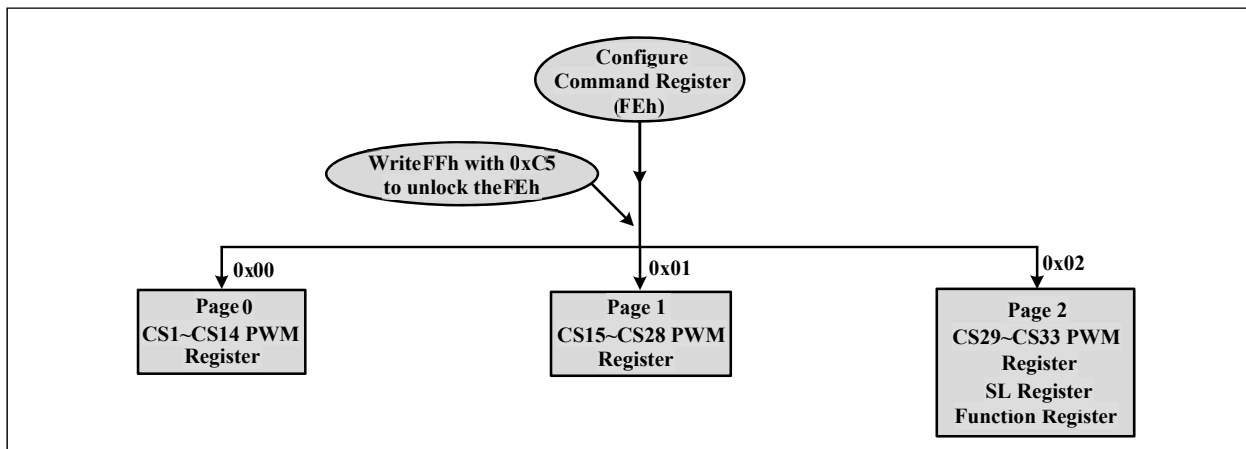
Configure Command Register (FEh)

WriteFFh with 0xC5 to unlock theFEh

0x00

Page 0
CS1~CS14 PWM Register

0x01

Page 1
CS15~CS28 PWM Register

0x02

Page 2
CS29~CS33 PWM Register
SL Register
Function Register